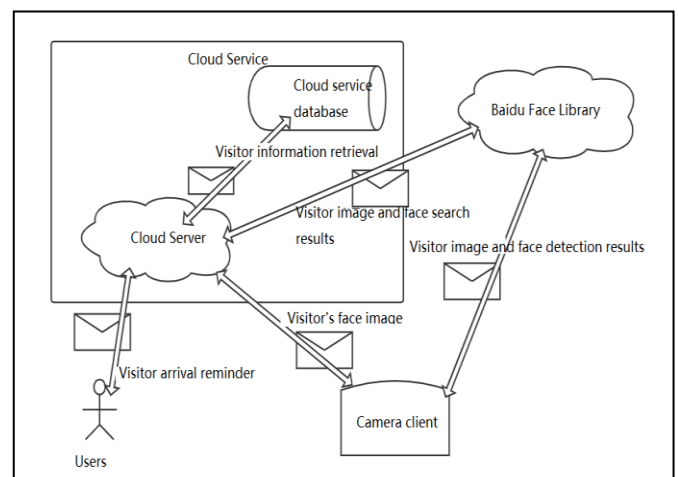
Cloud Service

Cloud service database

Baidu Face Library

Visitor information retrieval

Visitor image and face search results

Cloud Server

Visitor image and face detection results

Visitor's face image

Visitor arrival reminder

Camera client

Users